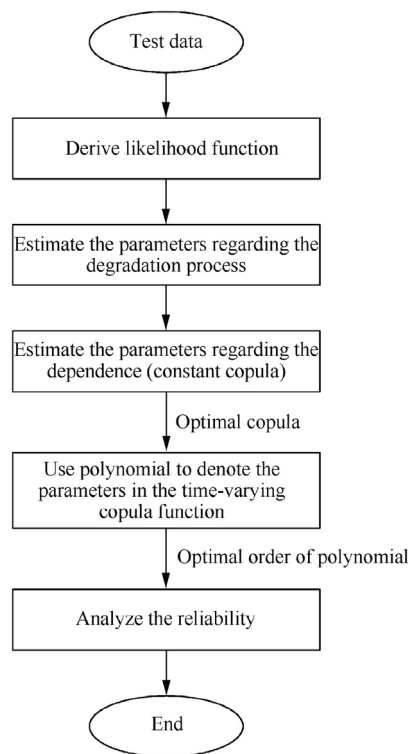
Test data

Derive likelihood function

Estimate the parameters regarding the degradation process

Estimate the parameters regarding the dependence (constant copula)

Optimal copula

Use polynomial to denote the parameters in the time-varying copula function

Optimal order of polynomial

Analyze the reliability

End